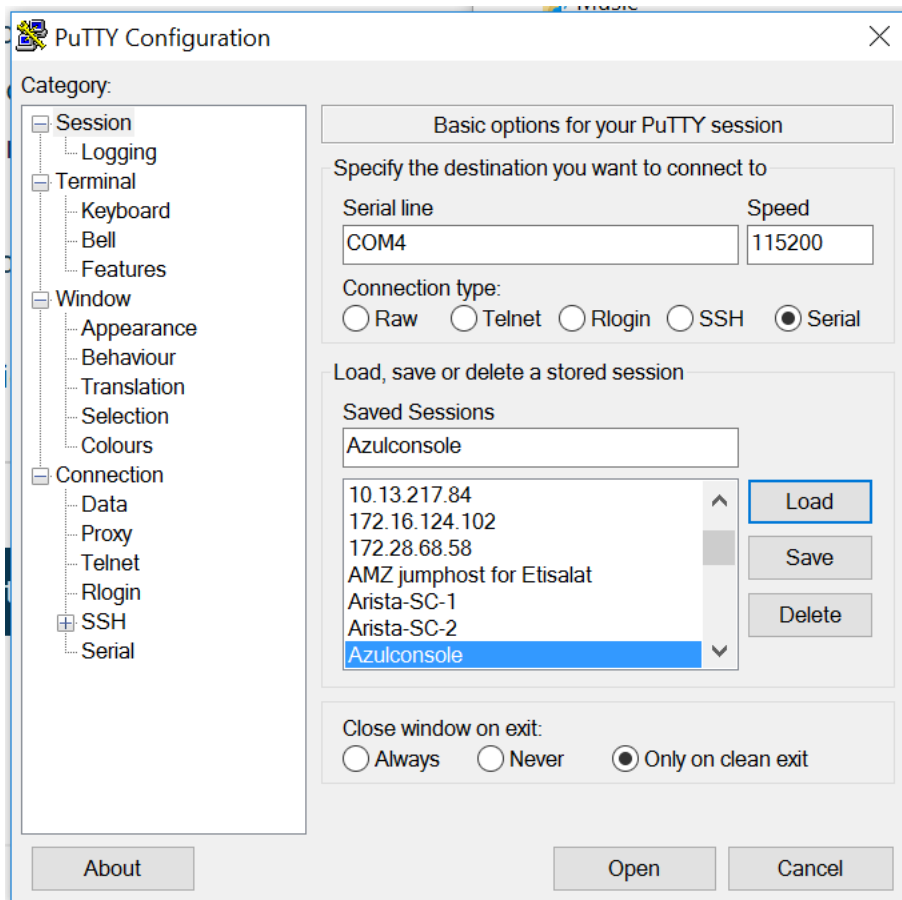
PuTTY Configuration

Category:

Session
Logging
Terminal
Keyboard
Bell
Features
Window
Appearance
Behaviour
Translation
Selection
Colours
Connection
Data
Proxy
Telnet
Rlogin
SSH
Serial

Basic options for your PuTTY session

Specify the destination you want to connect to

Serial line
COM4

Speed
115200

Connection type:
Raw Telnet Rlogin SSH Serial

Load, save or delete a stored session

Saved Sessions
Azulconsole

10.13.217.84
172.16.124.102
172.28.68.58
AMZ jumphost for Etisalat
Arista-SC-1
Arista-SC-2
Azulconsole

Load
Save
Delete

Close window on exit:
Always Never Only on clean exit

About
Open
Cancel